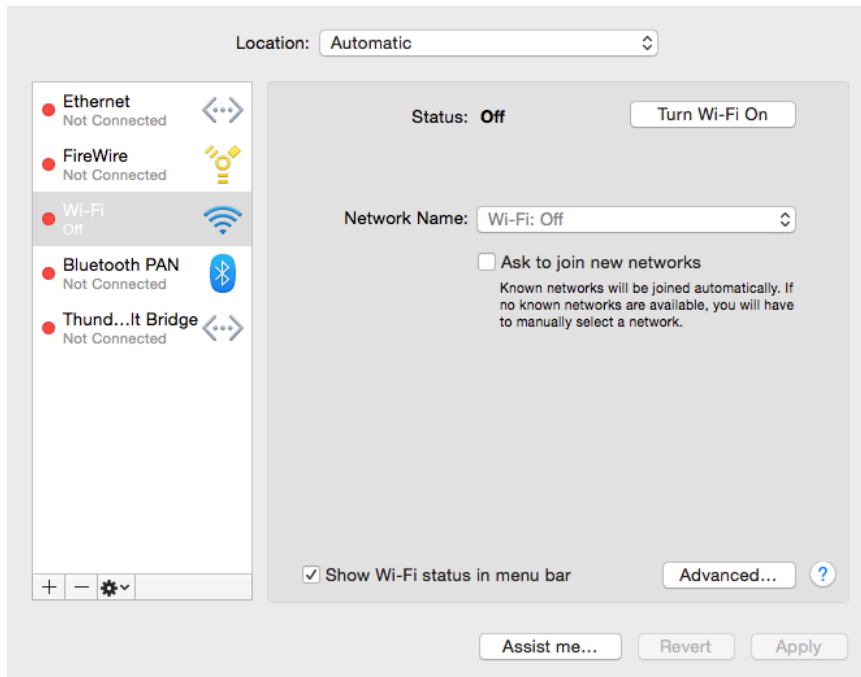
Location: Automatic

Ethernet
Not Connected

FireWire
Not Connected

Wi-Fi
Off

Bluetooth PAN
Not Connected

Thund...lt Bridge
Not Connected

+ − 

Status: Off

Turn Wi-Fi On

Network Name: Wi-Fi: Off

Ask to join new networks

Known networks will be joined automatically. If no known networks are available, you will have to manually select a network.

Show Wi-Fi status in menu bar

Advanced...

?

Assist me...

Revert

Apply